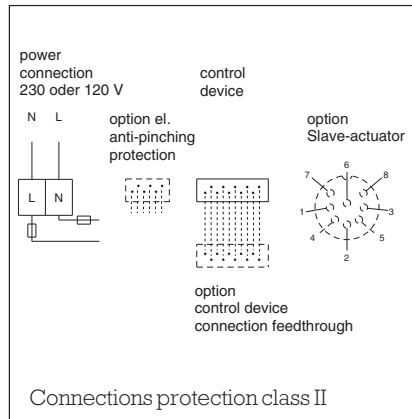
power connection 230 oder 120 V

N L

L N

option el. anti-pinching protection

control device

option Slave-actuator

7 6 8

1 3

4 5

2

option control device connection feedthrough

Connections protection class II